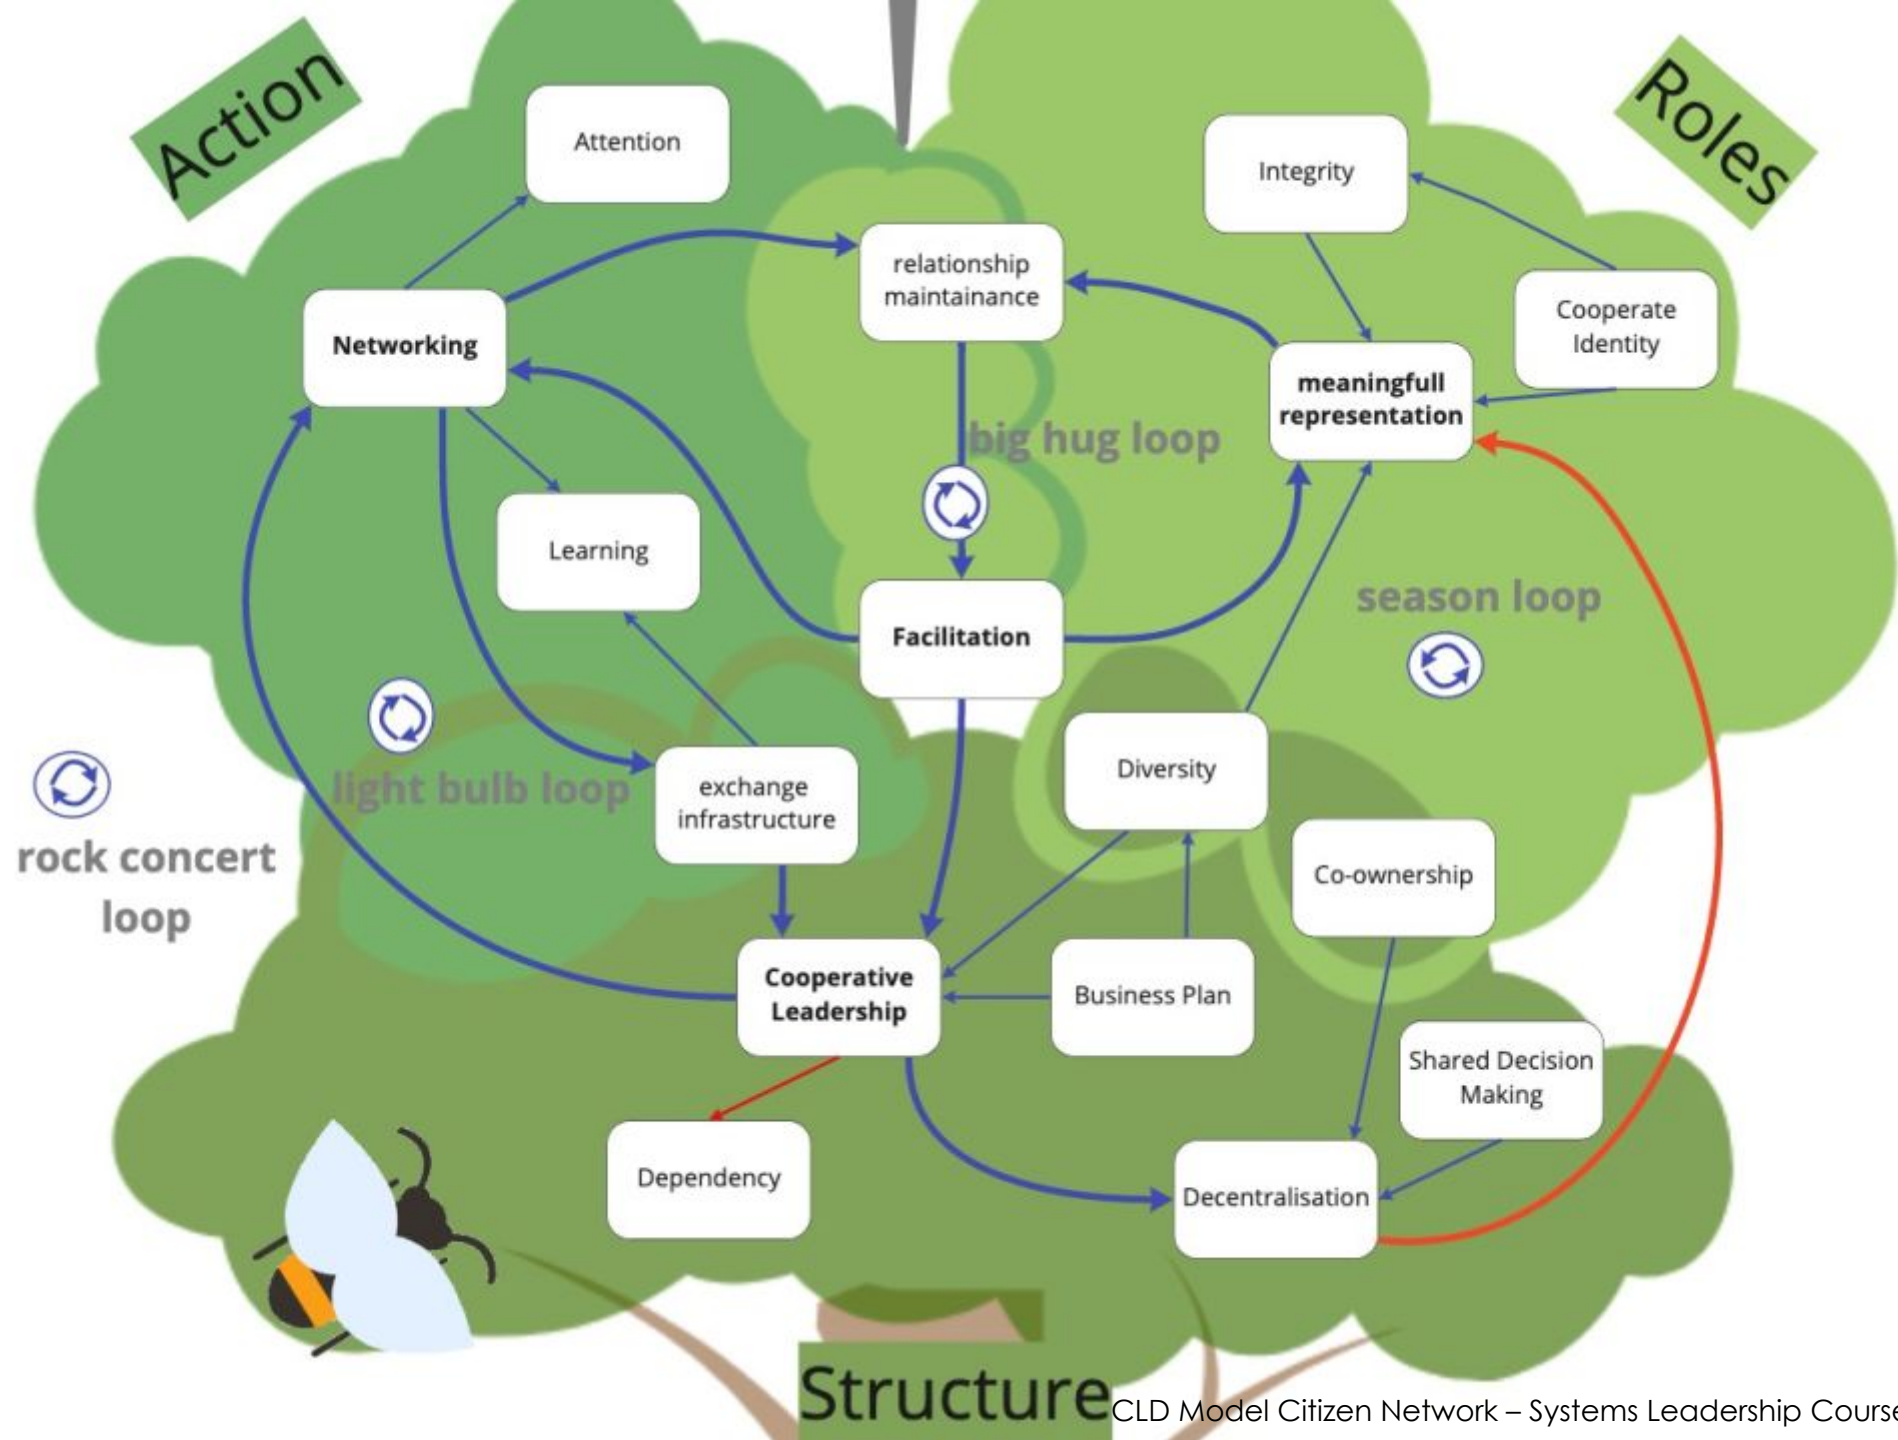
Action

Roles

Attention

Integrity

relationship maintainance

Networking

Cooperate Identity

meaningfull representation

big hug loop

Learning

Facilitation

season loop

light bulb loop

exchange infrastructure

Diversity

rock concert loop

Co-ownership

Cooperative Leadership

Business Plan

Shared Decision Making

Dependency

Decentralisation

Structure

CLD Model Citizen Network – Systems Leadership Course